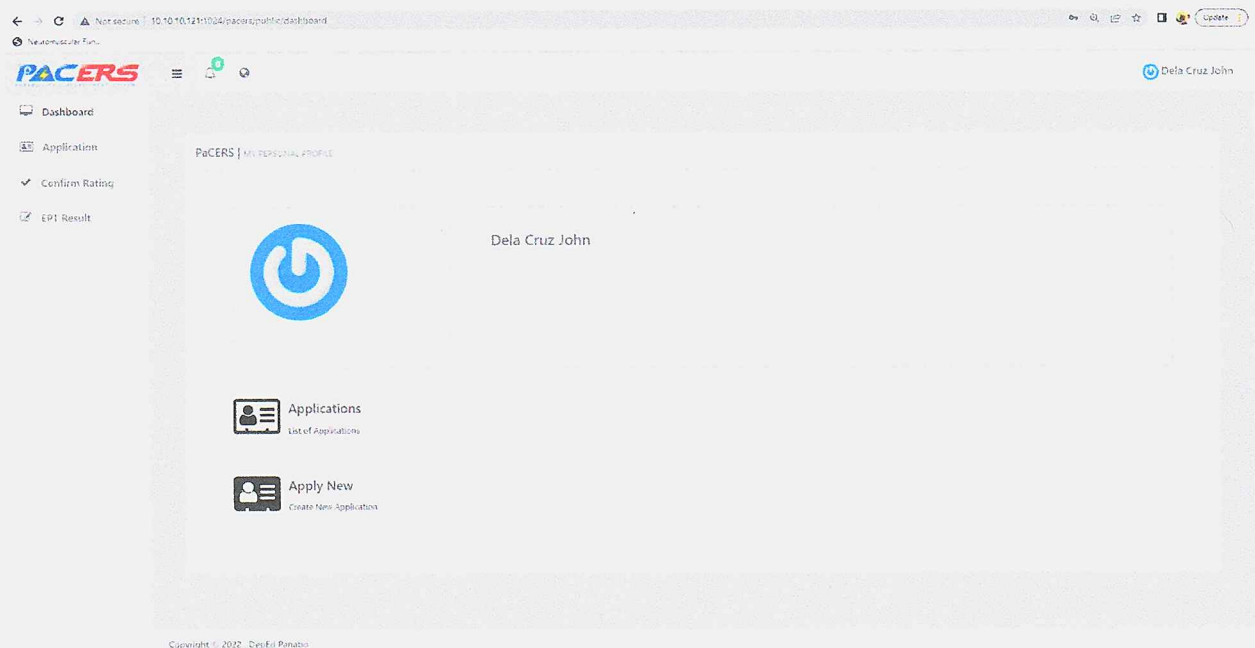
Not secure | 10.10.10.121:1024/pacers/public/dashboard

Update

Neuromuscular Fun...

PACERS

0

Dela Cruz John

Dashboard

Application

Confirm Rating

EPT Result

PaCERS | MY PERSONAL PROFILE

Dela Cruz John

Applications

List of Applications

Apply New

Create New Application

Copyright © 2022 DepEd Panabo